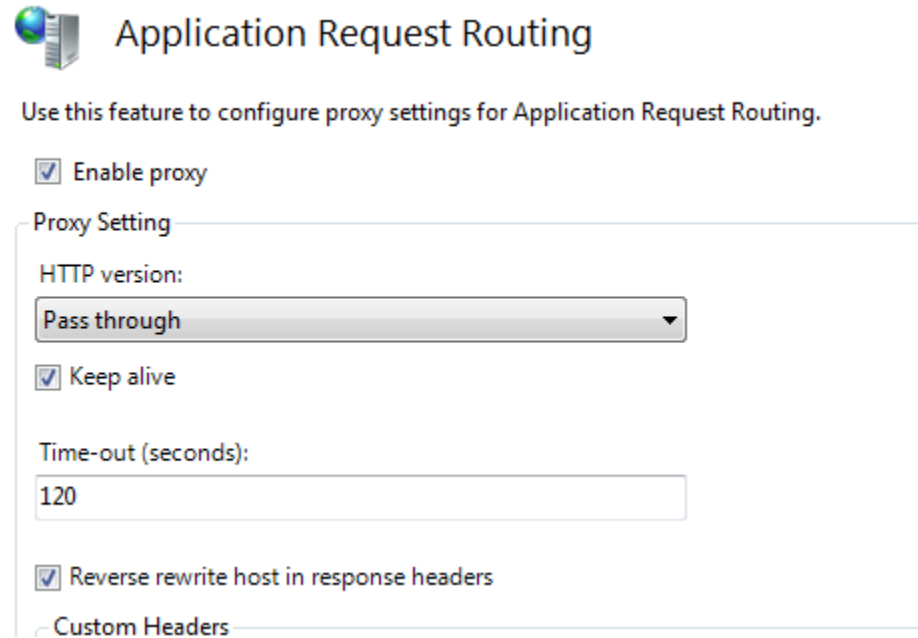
Application Request Routing

Use this feature to configure proxy settings for Application Request Routing.

Enable proxy

Proxy Setting

HTTP version:

Pass through

Keep alive

Time-out (seconds):

120

Reverse rewrite host in response headers

Custom Headers